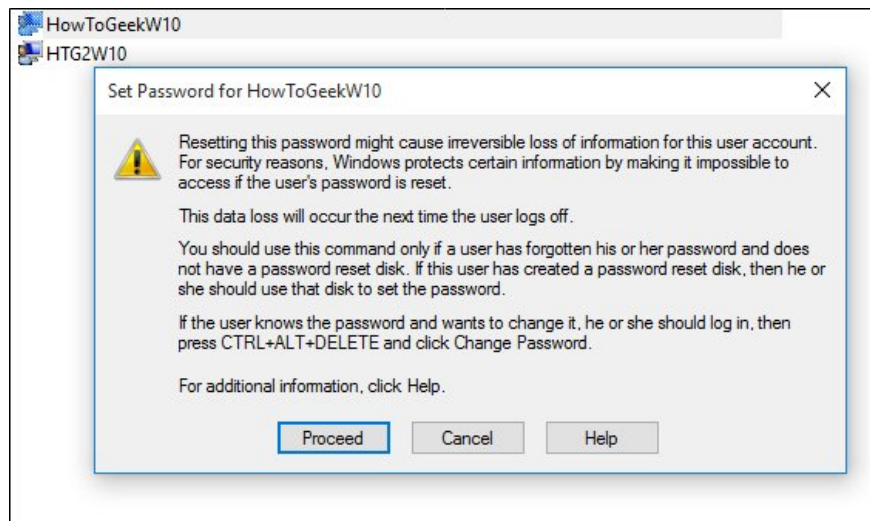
HowToGeekW10
HTG2W10

Set Password for HowToGeekW10

Resetting this password might cause irreversible loss of information for this user account. For security reasons, Windows protects certain information by making it impossible to access if the user's password is reset.

This data loss will occur the next time the user logs off.

You should use this command only if a user has forgotten his or her password and does not have a password reset disk. If this user has created a password reset disk, then he or she should use that disk to set the password.

If the user knows the password and wants to change it, he or she should log in, then press CTRL+ALT+DELETE and click Change Password.

For additional information, click Help.

Proceed
Cancel
Help